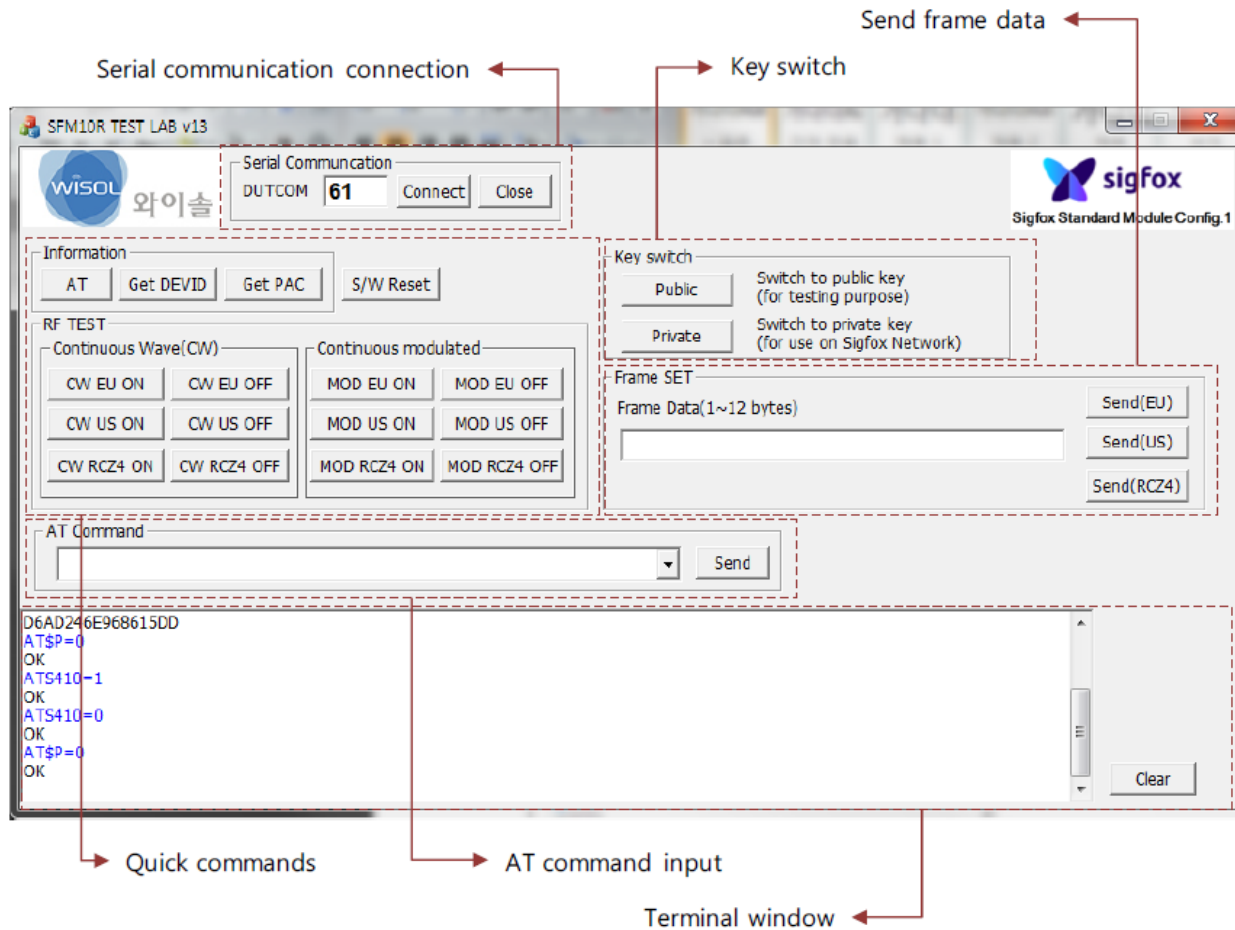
Send frame data

Serial communication connection

Key switch

SFM10R TEST LAB v13

WISOL 와이솔

Serial Communcation
DUTCOM 61 Connect Close

sigfox
Sigfox Standard Module Config.1

Information
AT Get DEVID Get PAC S/W Reset

Key switch
Public Switch to public key (for testing purpose)
Private Switch to private key (for use on Sigfox Network)

RF TEST
Continuous Wave(CW)
CW EU ON CW EU OFF
CW US ON CW US OFF
CW RCZ4 ON CW RCZ4 OFF

Continuous modulated
MOD EU ON MOD EU OFF
MOD US ON MOD US OFF
MOD RCZ4 ON MOD RCZ4 OFF

Frame SET
Frame Data(1~12 bytes)
Send(EU)
Send(US)
Send(RCZ4)

AT Command
Send

D6AD246E968615DD
AT$P=0
OK
ATS410=1
OK
ATS410=0
OK
AT$P=0
OK

Clear

Quick commands

AT command input

Terminal window